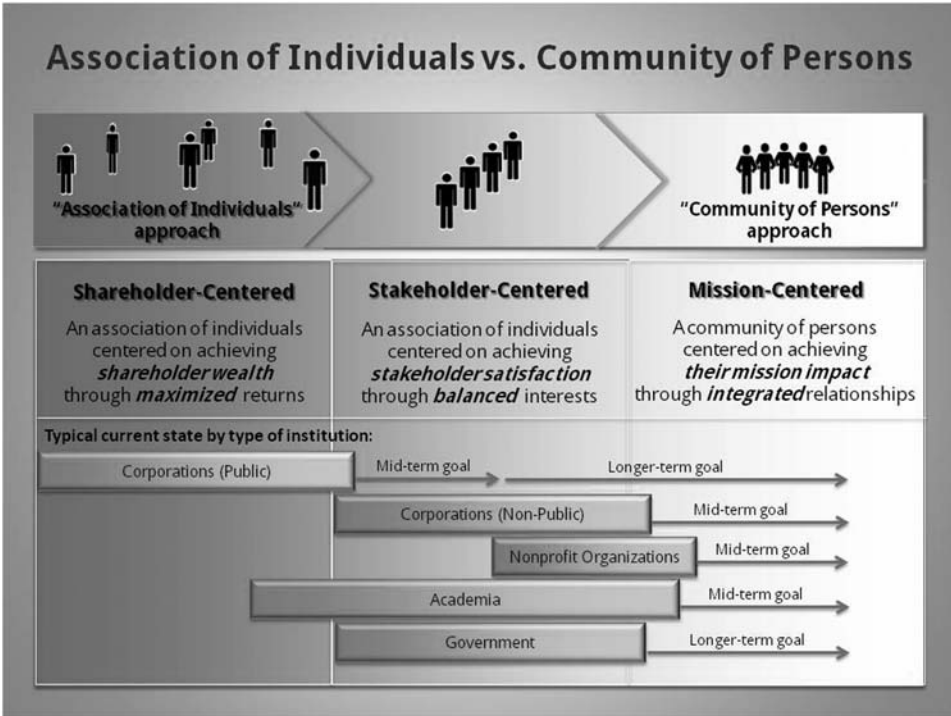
Association of Individuals vs. Community of Persons

"Association of Individuals" approach

"Community of Persons" approach

**Shareholder-Centered**

An association of individuals centered on achieving ***shareholder wealth*** through ***maximized*** returns

**Stakeholder-Centered**

An association of individuals centered on achieving ***stakeholder satisfaction*** through ***balanced*** interests

**Mission-Centered**

A community of persons centered on achieving ***their mission impact*** through ***integrated*** relationships

Typical current state by type of institution:

Corporations (Public)

Mid-term goal

Longer-term goal

Corporations (Non-Public)

Mid-term goal

Nonprofit Organizations

Mid-term goal

Academia

Mid-term goal

Government

Longer-term goal